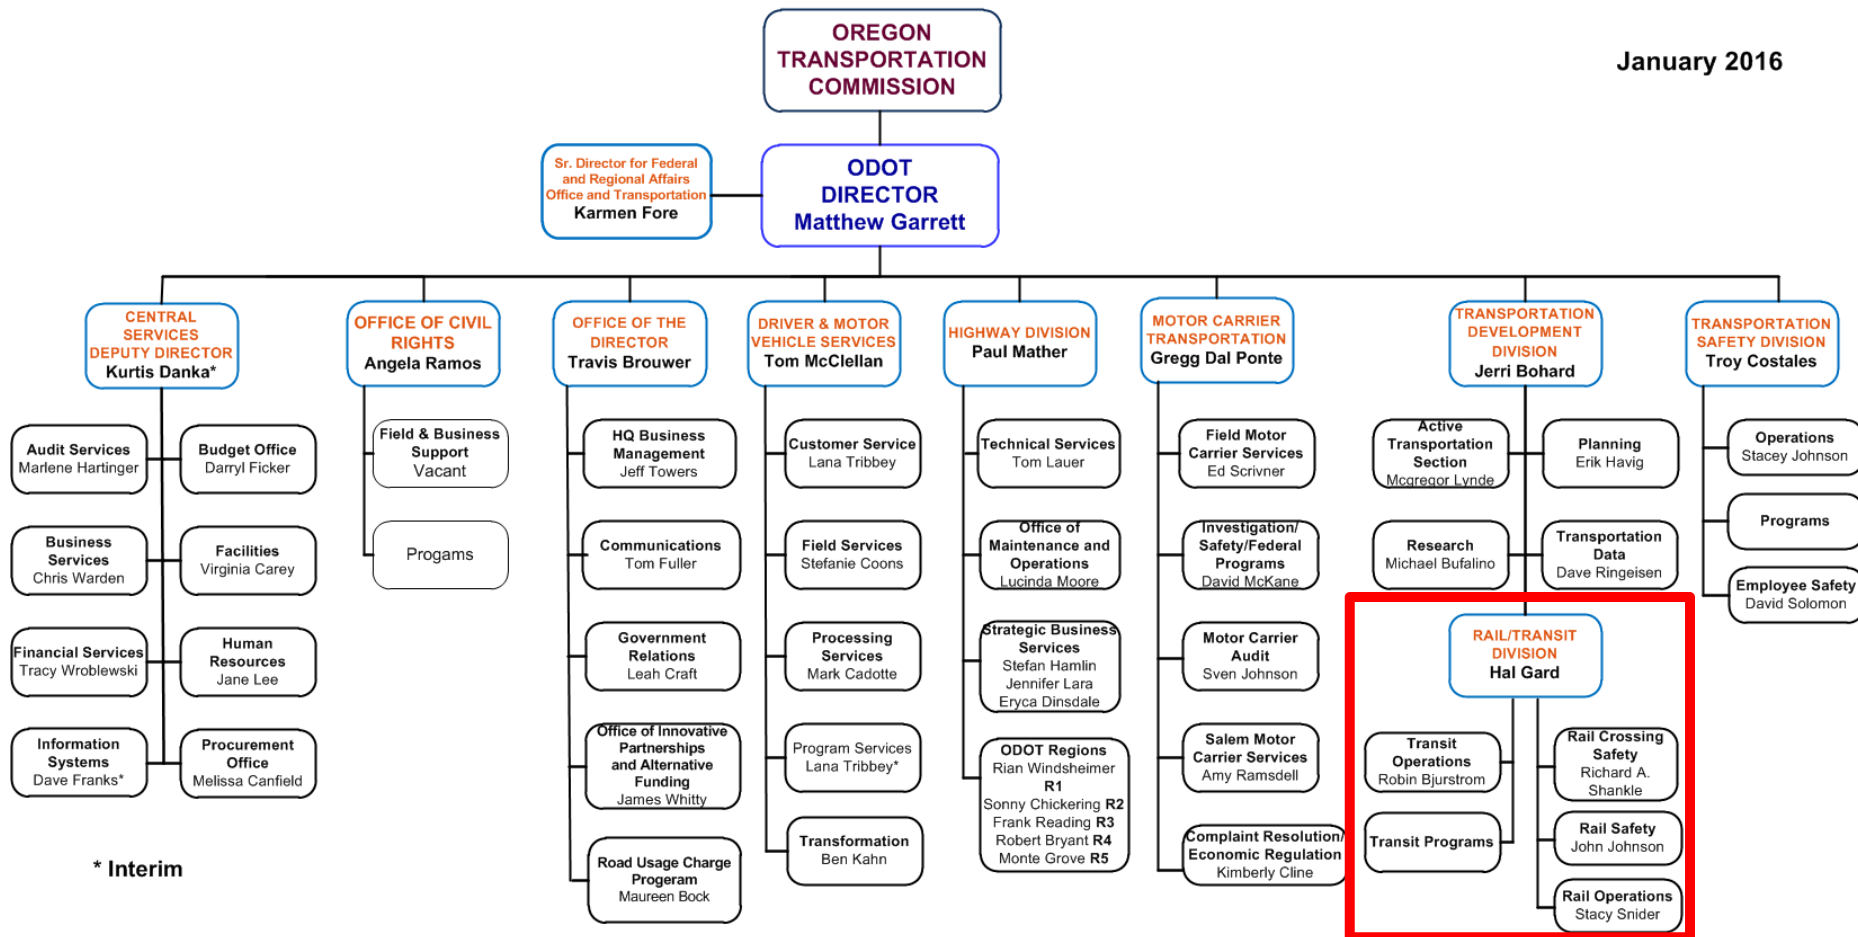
OREGON TRANSPORTATION COMMISSION

January 2016

Sr. Director for Federal and Regional Affairs Office and Transportation
Karmen Fore

ODOT DIRECTOR
Matthew Garrett

CENTRAL SERVICES DEPUTY DIRECTOR
Kurtis Danka*

Audit Services
Marlene Hartinger

Budget Office
Darryl Ficker

Business Services
Chris Warden

Facilities
Virginia Carey

Financial Services
Tracy Wroblewski

Human Resources
Jane Lee

Information Systems
Dave Franks*

Procurement Office
Melissa Canfield

* Interim

OFFICE OF CIVIL RIGHTS
Angela Ramos

Field & Business Support
Vacant

Progams

OFFICE OF THE DIRECTOR
Travis Brouwer

HQ Business Management
Jeff Towers

Communications
Tom Fuller

Government Relations
Leah Craft

Office of Innovative Partnerships and Alternative Funding
James Whitty

Road Usage Charge Progream
Maureen Bock

DRIVER & MOTOR VEHICLE SERVICES
Tom McClellan

Customer Service
Lana Tribbey

Field Services
Stefanie Coons

Processing Services
Mark Cadotte

Program Services
Lana Tribbey*

Transformation
Ben Kahn

HIGHWAY DIVISION
Paul Mather

Technical Services
Tom Lauer

Office of Maintenance and Operations
Lucinda Moore

Strategic Business Services
Stefan Hamlin
Jennifer Lara
Eryca Dinsdale

ODOT Regions
Rian Windsheimer R1
Sonny Chickering R2
Frank Reading R3
Robert Bryant R4
Monte Grove R5

MOTOR CARRIER TRANSPORTATION
Gregg Dal Ponte

Field Motor Carrier Services
Ed Scrivner

Investigation/ Safety/Federal Programs
David McKane

Motor Carrier Audit
Sven Johnson

Salem Motor Carrier Services
Amy Ramsdell

Complaint Resolution/ Economic Regulation
Kimberly Cline

TRANSPORTATION DEVELOPMENT DIVISION
Jerri Bohard

Active Transportation Section
Mcgregor Lynde

Planning
Erik Havig

Research
Michael Bufalino

Transportation Data
Dave Ringeisen

RAIL/TRANSIT DIVISION
Hal Gard

Transit Operations
Robin Bjurstrom

Transit Programs

Rail Crossing Safety
Richard A. Shankle

Rail Safety
John Johnson

Rail Operations
Stacy Snider

TRANSPORTATION SAFETY DIVISION
Troy Costales

Operations
Stacey Johnson

Programs

Employee Safety
David Solomon